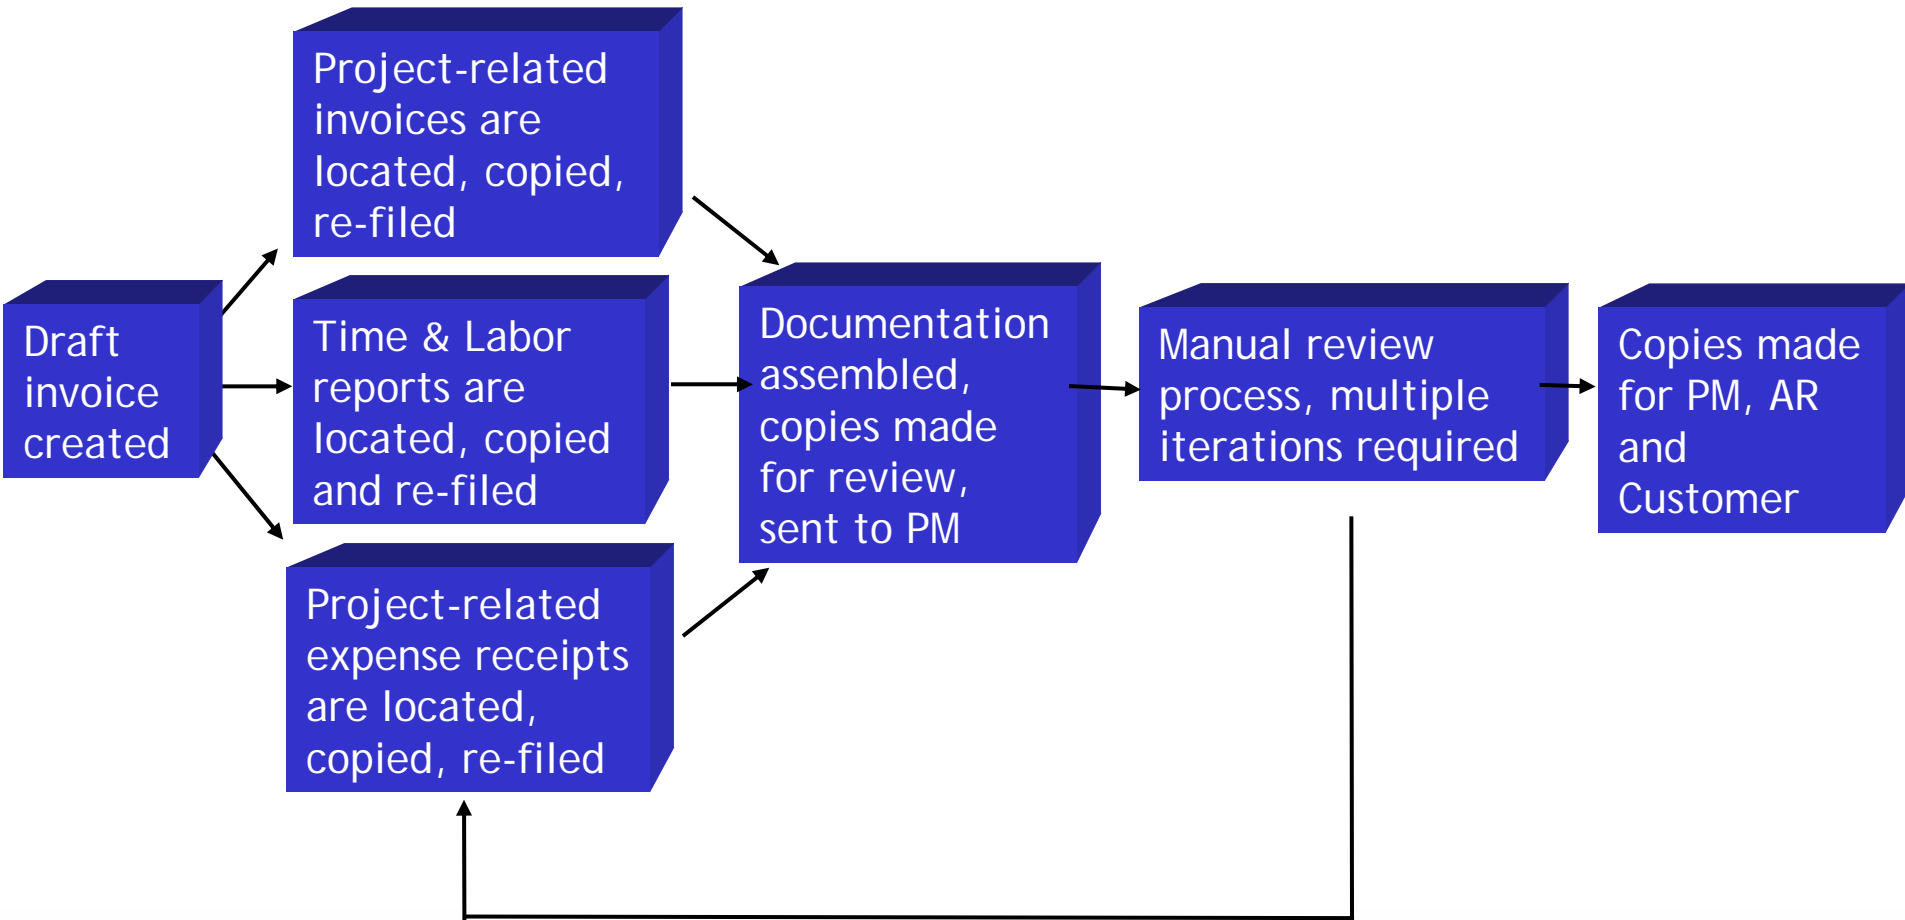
Draft invoice created

Project-related invoices are located, copied, re-filed

Time & Labor reports are located, copied and re-filed

Project-related expense receipts are located, copied, re-filed

Documentation assembled, copies made for review, sent to PM

Manual review process, multiple iterations required

Copies made for PM, AR and Customer